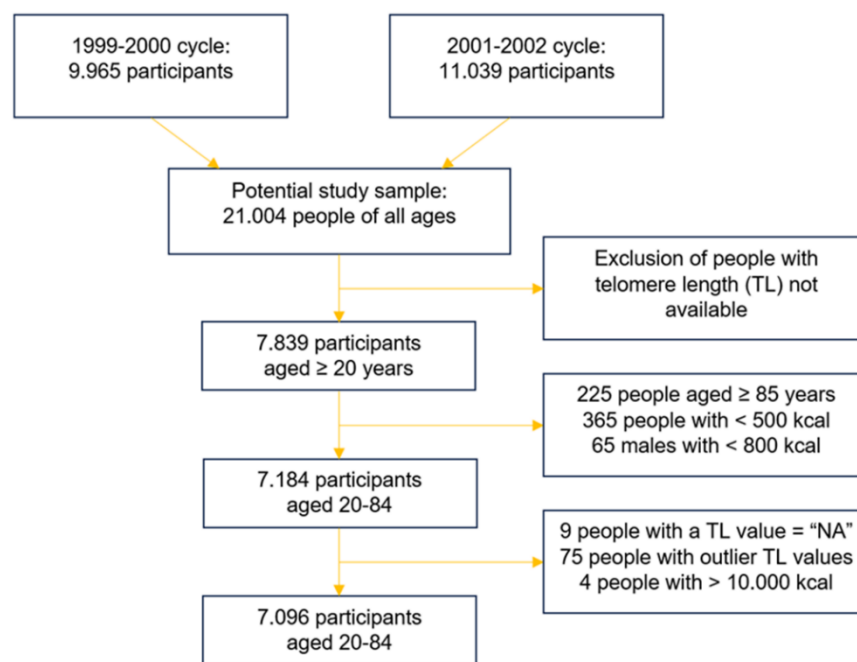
1999-2000 cycle:
9.965 participants

2001-2002 cycle:
11.039 participants

Potential study sample:
21.004 people of all ages

Exclusion of people with telomere length (TL) not available

7.839 participants
aged ≥ 20 years

225 people aged ≥ 85 years
365 people with < 500 kcal
65 males with < 800 kcal

7.184 participants
aged 20-84

9 people with a TL value = “NA”
75 people with outlier TL values
4 people with > 10.000 kcal

7.096 participants
aged 20-84